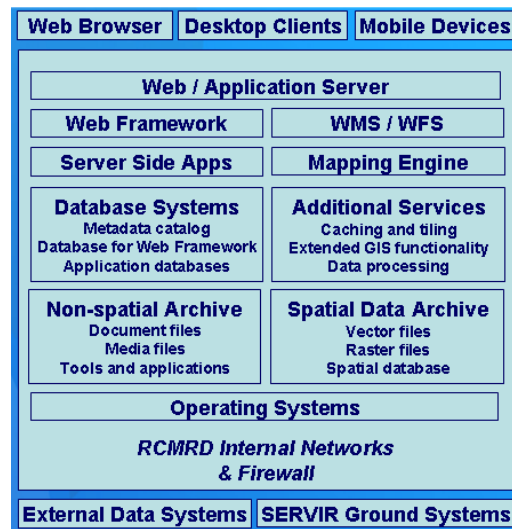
Web Browser
Desktop Clients
Mobile Devices

Web / Application Server

Web Framework
WMS / WFS

Server Side Apps
Mapping Engine

Database Systems
Metadata catalog
Database for Web Framework
Application databases

Additional Services
Caching and tiling
Extended GIS functionality
Data processing

Non-spatial Archive
Document files
Media files
Tools and applications

Spatial Data Archive
Vector files
Raster files
Spatial database

Operating Systems

RCMRD Internal Networks & Firewall

External Data Systems
SERVIR Ground Systems